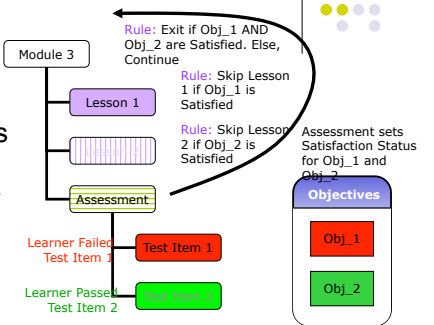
Rule: Exit if Obj_1 AND Obj_2 are Satisfied. Else, Continue

Module 3

Rule: Skip Lesson 1 if Obj_1 is Satisfied

Lesson 1

Rule: Skip Lesson 2 if Obj_2 is Satisfied

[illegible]

s

Assessment sets Satisfaction Status for Obj_1 and Obj_2

Assessment

Objectives

Learner Failed Test Item 1

Test Item 1

Obj_1

Learner Passed Test Item 2

Test Item 2

Obj_2